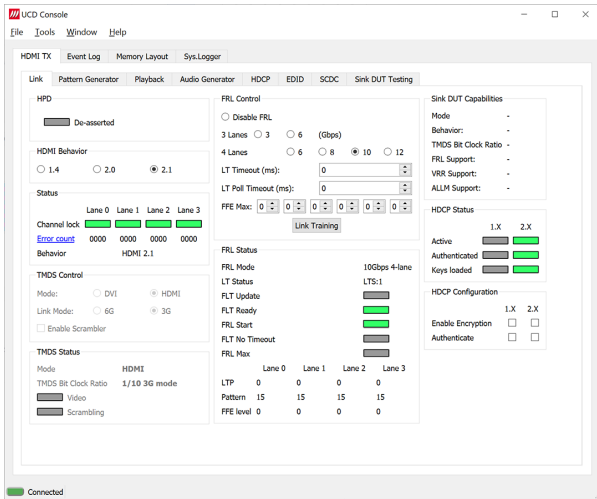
UCD Console

File Tools Window Help

HDMI TX | Event Log | Memory Layout | Sys.Logger

Link | Pattern Generator | Playback | Audio Generator | HDCP | EDID | SCDC | Sink DUT Testing

HPD

De-asserted

HDMI Behavior

1.4 2.0 2.1

Status

| | Lane 0 | Lane 1 | Lane 2 | Lane 3 |
|---|---|---|---|---|
| Channel lock | | | | |
| Error count | 0000 | 0000 | 0000 | 0000 |
| Behavior | HDMI 2.1 | | | |

TMDS Control

Mode: DVI HDMI

Link Mode: 6G 3G

Enable Scrambler

TMDS Status

Mode HDMI

TMDS Bit Clock Ratio 1/10 3G mode

Video

Scrambling

FRL Control

Disable FRL

3 Lanes 3 6 (Gbps)

4 Lanes 6 8 10 12

LT Timeout (ms): 0

LT Poll Timeout (ms): 0

FFE Max: 0 0 0 0 0 0

Link Training

FRL Status

FRL Mode 10Gbps 4-lane

LT Status LTS:1

FLT Update

FLT Ready

FRL Start

FLT No Timeout

FRL Max

| | Lane 0 | Lane 1 | Lane 2 | Lane 3 |
|---|---|---|---|---|
| LTP | 0 | 0 | 0 | 0 |
| Pattern | 15 | 15 | 15 | 15 |
| FFE level | 0 | 0 | 0 | 0 |

Sink DUT Capabilities

Mode -

Behavior: -

TMDS Bit Clock Ratio -

FRL Support: -

VRR Support: -

ALLM Support: -

HDCP Status

| | 1.X | 2.X |
|---|---|---|
| Active | | |
| Authenticated | | |
| Keys loaded | | |

HDCP Configuration

| | 1.X | 2.X |
|---|---|---|
| Enable Encryption | | |
| Authenticate | | |

Connected